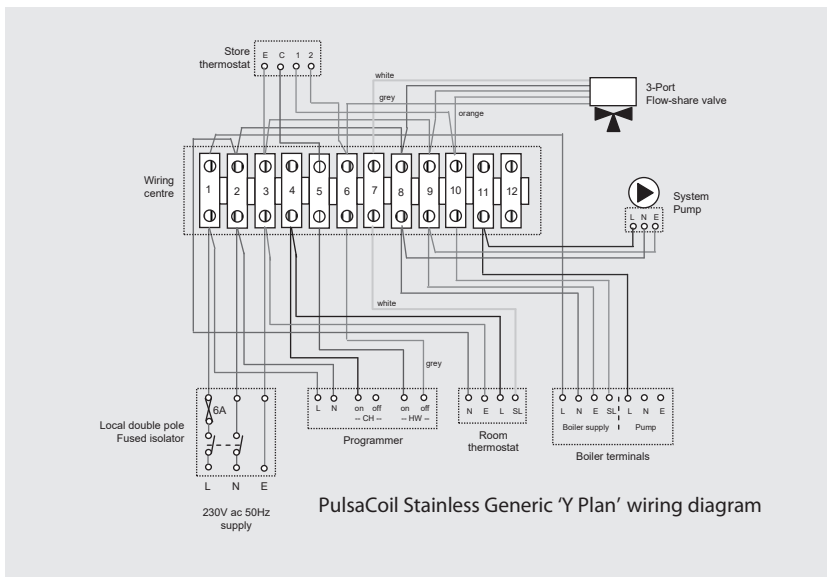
Store thermostat

E C 1 2

white

grey

orange

3-Port Flow-share valve

Wiring centre

1 2 3 4 5 6 7 8 9 10 11 12

System Pump

L N E

white

grey

6A

Local double pole Fused isolator

L N E

230V ac 50Hz supply

L N on off on off
– CH – – HW –

Programmer

N E L SL

Room thermostat

L N E SL L N E

Boiler supply Pump

Boiler terminals

PulsaCoil Stainless Generic ‘Y Plan’ wiring diagram